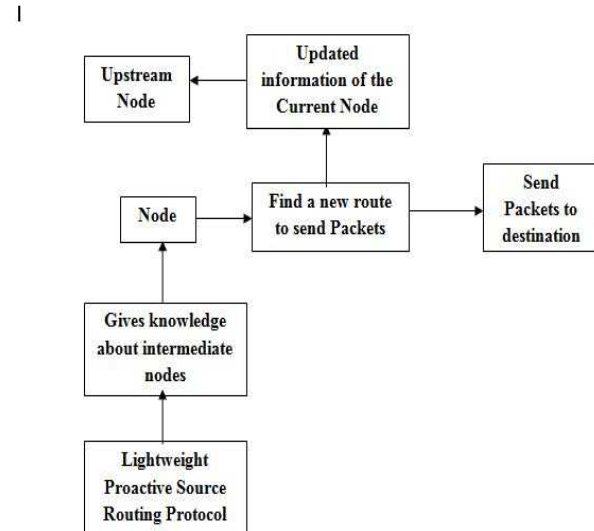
I

Updated information of the Current Node

Upstream Node

Node

Find a new route to send Packets

Send Packets to destination

Gives knowledge about intermediate nodes

Lightweight Proactive Source Routing Protocol